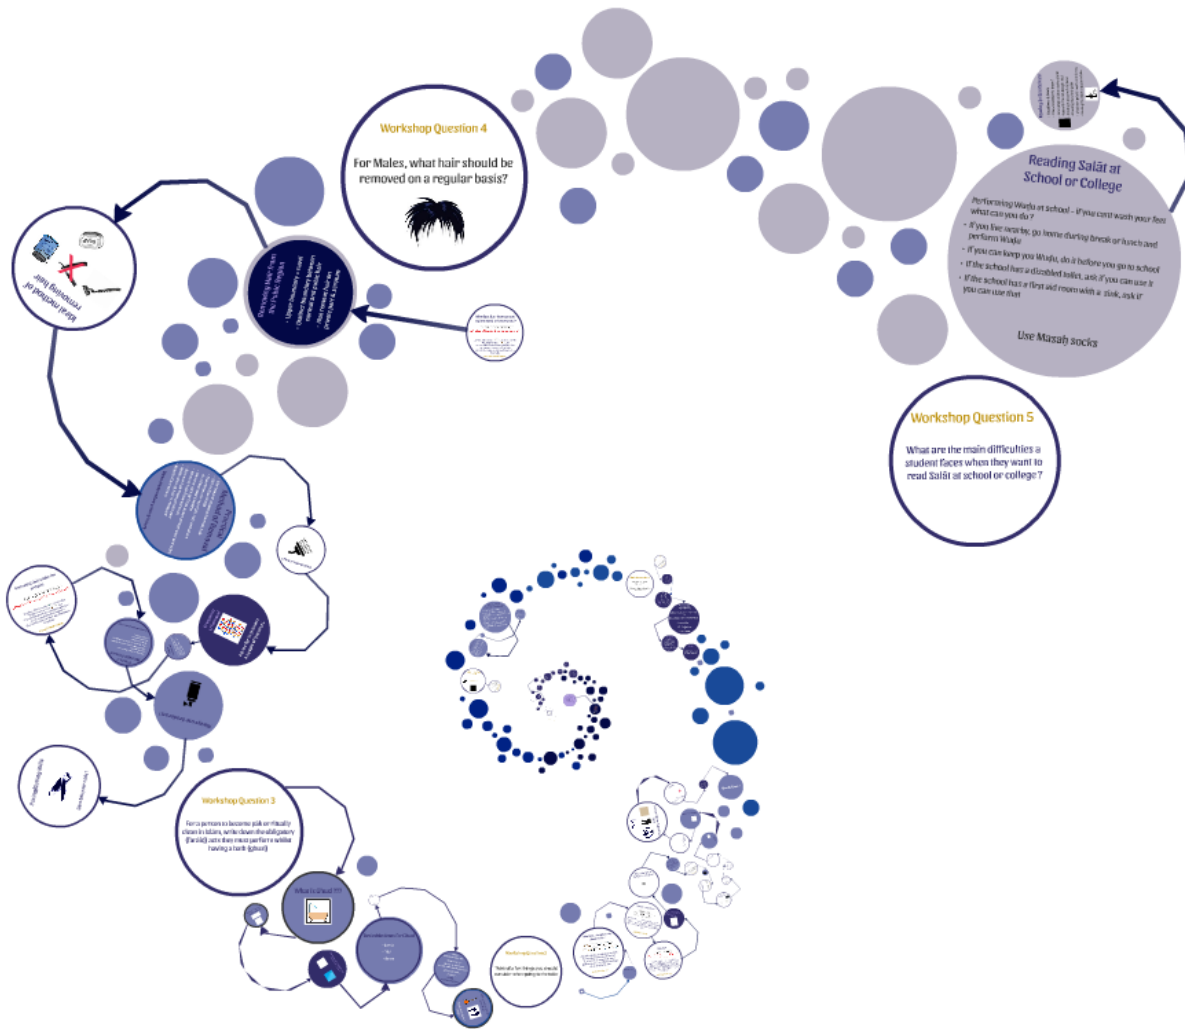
Workshop Question 4

For Males, what hair should be removed on a regular basis?

Reading Salāt at School or College

Performing Wuḍu at school – if you can't wash your feet what can you do?

• If you live nearby, go home during break or lunch and perform Wuḍu
• If you can keep you Wuḍu, do it before you go to school
• If the school has a disabled toilet, ask if you can use it
• If the school has a first aid room with a sink, ask if you can use that

Use Masaḥ socks

Workshop Question 5

What are the main difficulties a student faces when they want to read Salāt at school or college?

Ideal method of removing hair

Removing hair from the Pubic Region

Workshop Question 3

For a person to become pak or ritually clean in Islam, write down the obligatory (farāiḍ) acts they must perform while having a bath (ghusl)

What is Ghusl ??